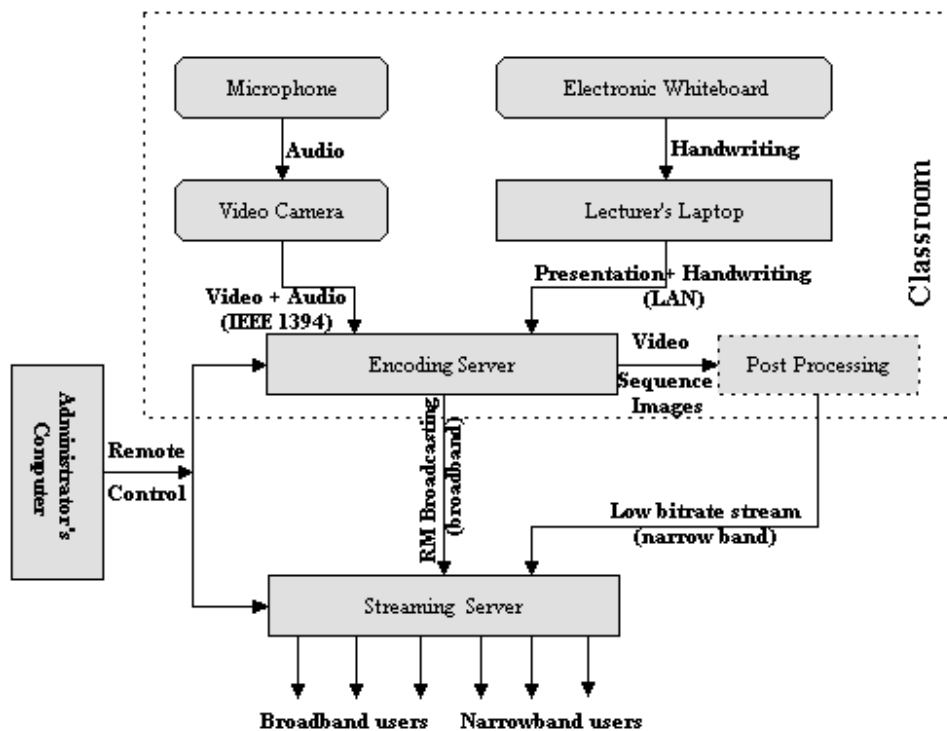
Microphone

Audio

Video Camera

Electronic Whiteboard

Handwriting

Lecturer's Laptop

Classroom

Video + Audio (IEEE 1394)

Presentation+ Handwriting (LAN)

Administrator's Computer

Remote Control

Encoding Server

Video

Sequence Images

Post Processing

RM Broadcasting (broadband)

Low bitrate stream (narrow band)

Streaming Server

Broadband users Narrowband users